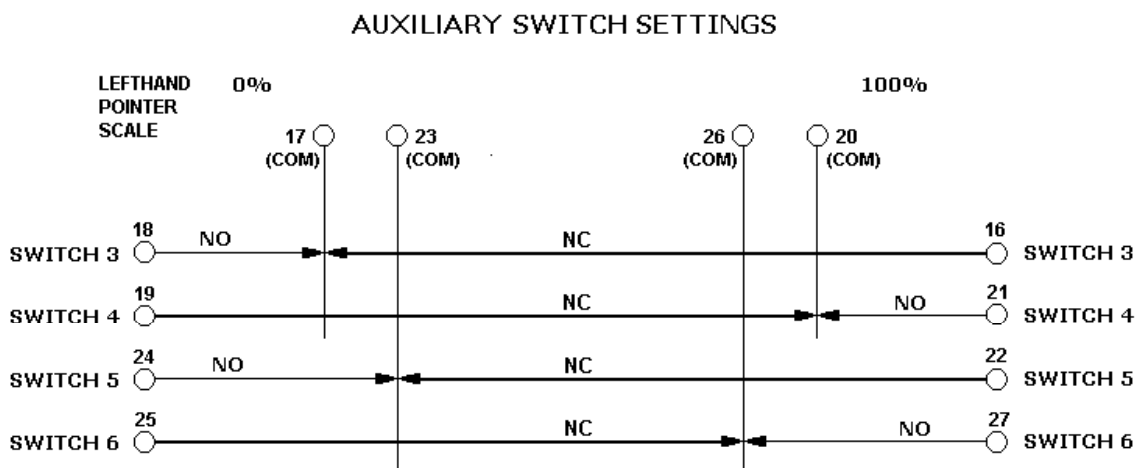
AUXILIARY SWITCH SETTINGS

LEFTHAND POINTER SCALE

0%

100%

17 (COM)

23 (COM)

26 (COM)

20 (COM)

18 SWITCH 3 NO NC 16 SWITCH 3

19 SWITCH 4 NC NO 21 SWITCH 4

24 SWITCH 5 NO NC 22 SWITCH 5

25 SWITCH 6 NC NO 27 SWITCH 6